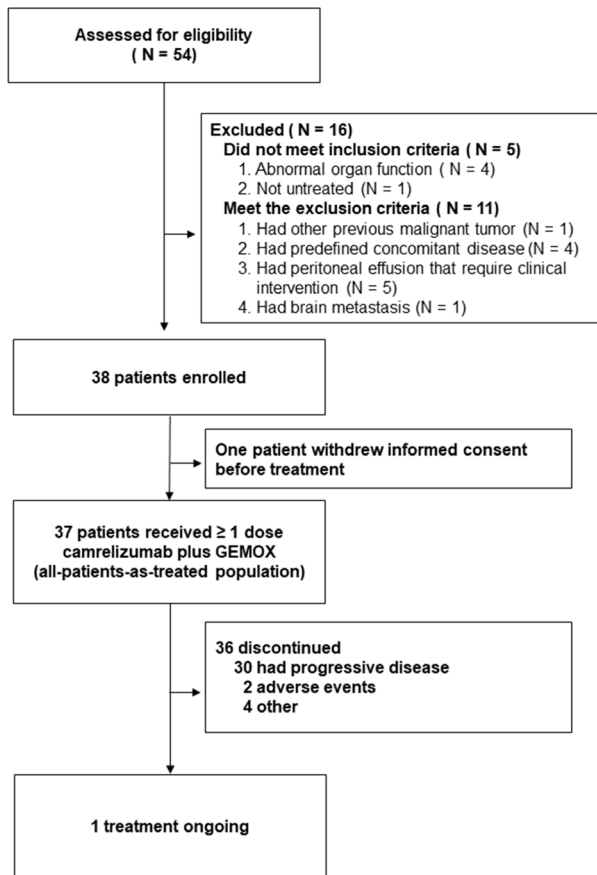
Assessed for eligibility
( N = 54)

Excluded ( N = 16)
Did not meet inclusion criteria ( N = 5)
1. Abnormal organ function ( N = 4)
2. Not untreated (N = 1)
Meet the exclusion criteria ( N = 11)
1. Had other previous malignant tumor (N = 1)
2. Had predefined concomitant disease (N = 4)
3. Had peritoneal effusion that require clinical intervention (N = 5)
4. Had brain metastasis (N = 1)

38 patients enrolled

One patient withdrew informed consent before treatment

37 patients received ≥ 1 dose camrelizumab plus GEMOX (all-patients-as-treated population)

36 discontinued
30 had progressive disease
2 adverse events
4 other

1 treatment ongoing